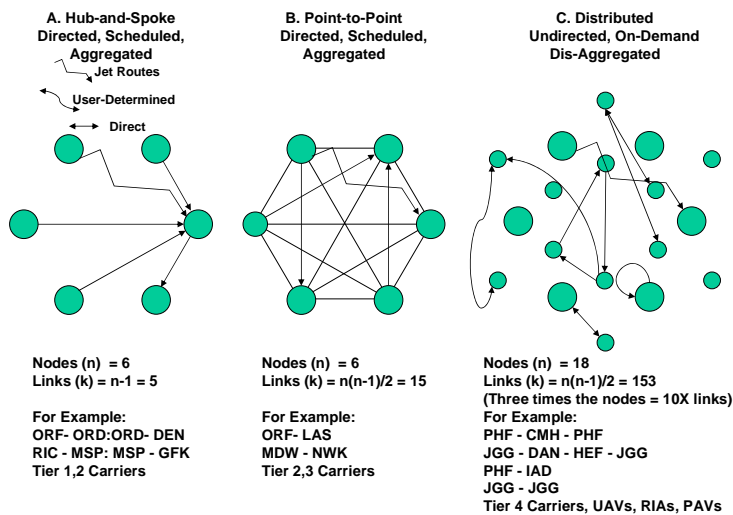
A. Hub-and-Spoke
Directed, Scheduled, Aggregated

Jet Routes

User-Determined

Direct

Nodes (n) = 6
Links (k) = n-1 = 5

For Example:
ORF- ORD:ORD- DEN
RIC - MSP: MSP - GFK
Tier 1,2 Carriers

B. Point-to-Point
Directed, Scheduled, Aggregated

Nodes (n) = 6
Links (k) = n(n-1)/2 = 15

For Example:
ORF- LAS
MDW - NWK
Tier 2,3 Carriers

C. Distributed
Undirected, On-Demand
Dis-Aggregated

Nodes (n) = 18
Links (k) = n(n-1)/2 = 153
(Three times the nodes = 10X links)
For Example:
PHF - CMH - PHF
JGG - DAN - HEF - JGG
PHF - IAD
JGG - JGG
Tier 4 Carriers, UAVs, RIAs, PAVs